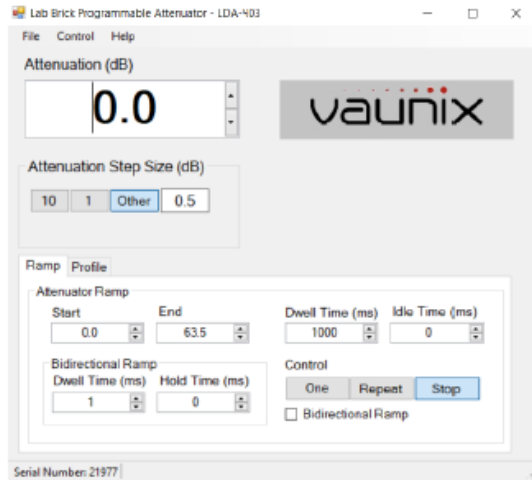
Lab Brick Programmable Attenuator - LDA-403

File Control Help

Attenuation (dB)

0.0

vaunix

Attenuation Step Size (dB)

10 1 Other 0.5

Ramp Profile

Attenuator Ramp

Start 0.0

End 63.5

Dwell Time (ms) 1000

Idle Time (ms) 0

Bidirectional Ramp

Dwell Time (ms) 1

Hold Time (ms) 0

Control

One Repeat Stop

Bidirectional Ramp

Serial Number: 21977